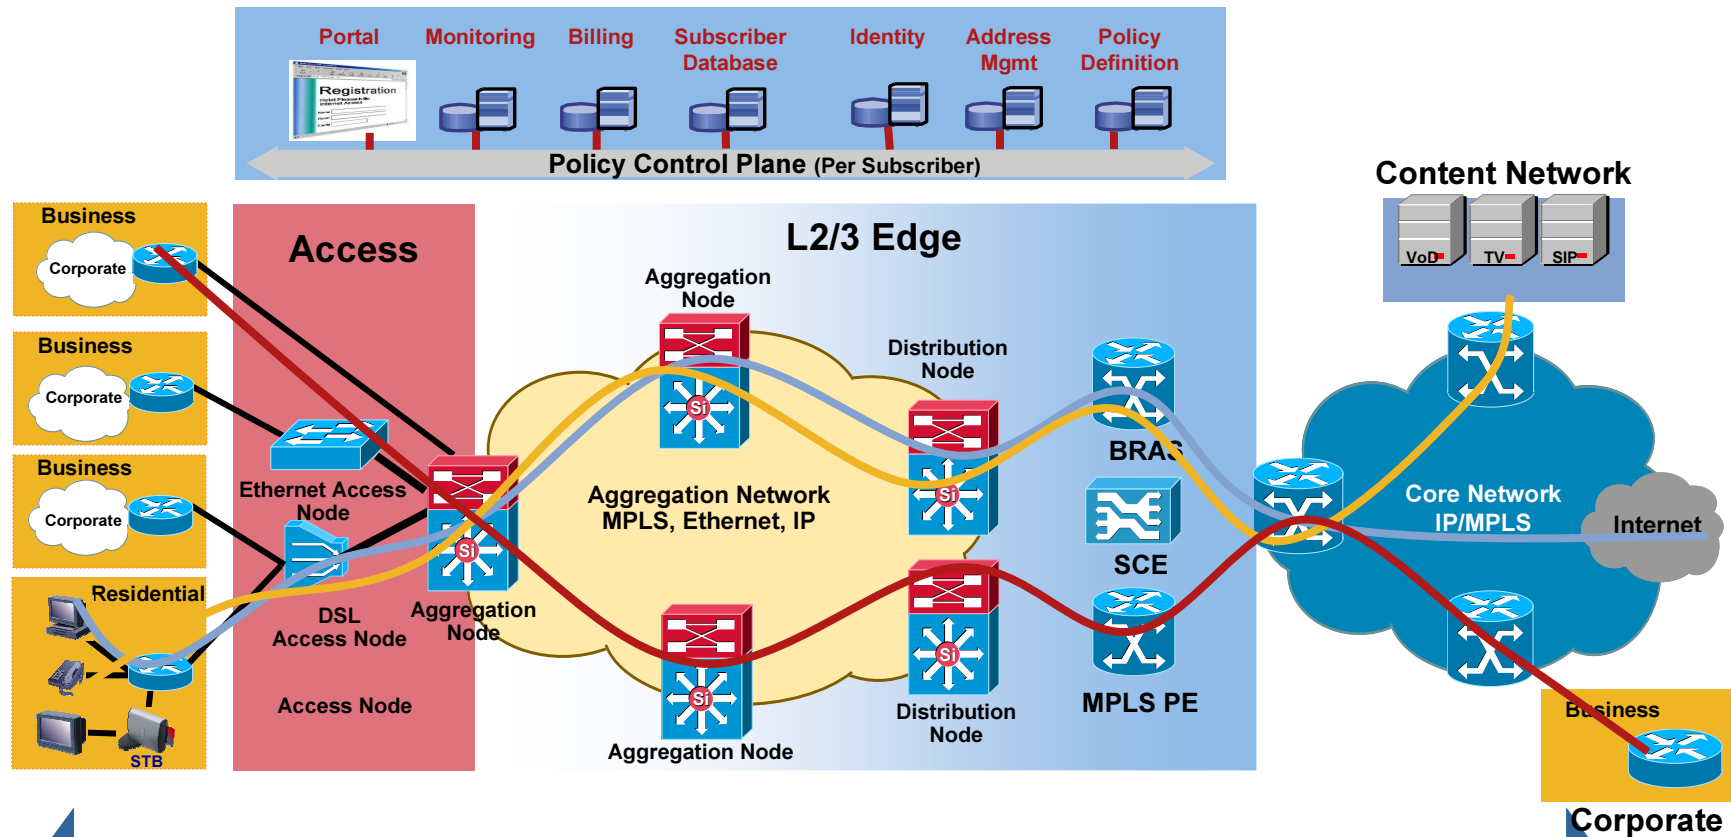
Portal
Monitoring
Billing
Subscriber Database
Identity
Address Mgmt
Policy Definition

Registration

Policy Control Plane (Per Subscriber)

Content Network
VoD
TV
SIP

Business
Corporate

Business
Corporate

Business
Corporate

Residential
STB

Access

Ethernet Access Node

DSL Access Node

Aggregation Node

Access Node

L2/3 Edge

Aggregation Node

Aggregation Network MPLS, Ethernet, IP

Aggregation Node

Distribution Node

Distribution Node

BRAS

SCE

MPLS PE

Core Network IP/MPLS

Internet

Business

Corporate